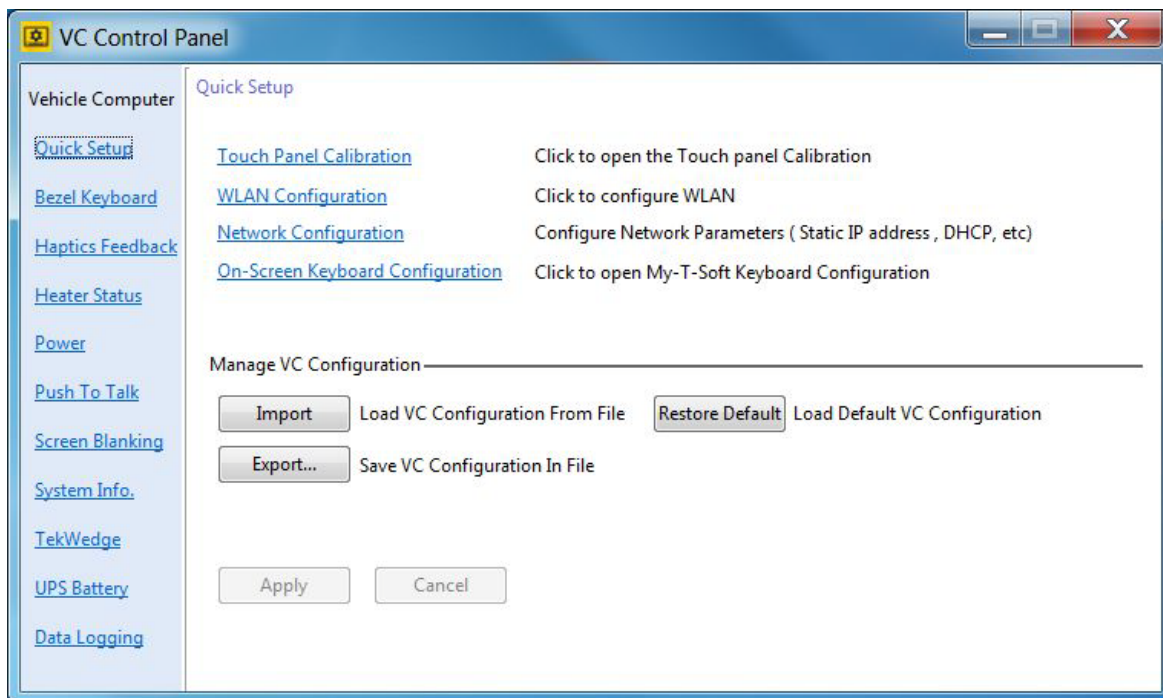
VC Control Panel

Vehicle Computer

Quick Setup

Bezel Keyboard

Haptics Feedback

Heater Status

Power

Push To Talk

Screen Blanking

System Info.

TekWedge

UPS Battery

Data Logging

Quick Setup

Touch Panel Calibration Click to open the Touch panel Calibration

WLAN Configuration Click to configure WLAN

Network Configuration Configure Network Parameters ( Static IP address , DHCP, etc)

On-Screen Keyboard Configuration Click to open My-T-Soft Keyboard Configuration

Manage VC Configuration

Import Load VC Configuration From File Restore Default Load Default VC Configuration

Export... Save VC Configuration In File

Apply Cancel